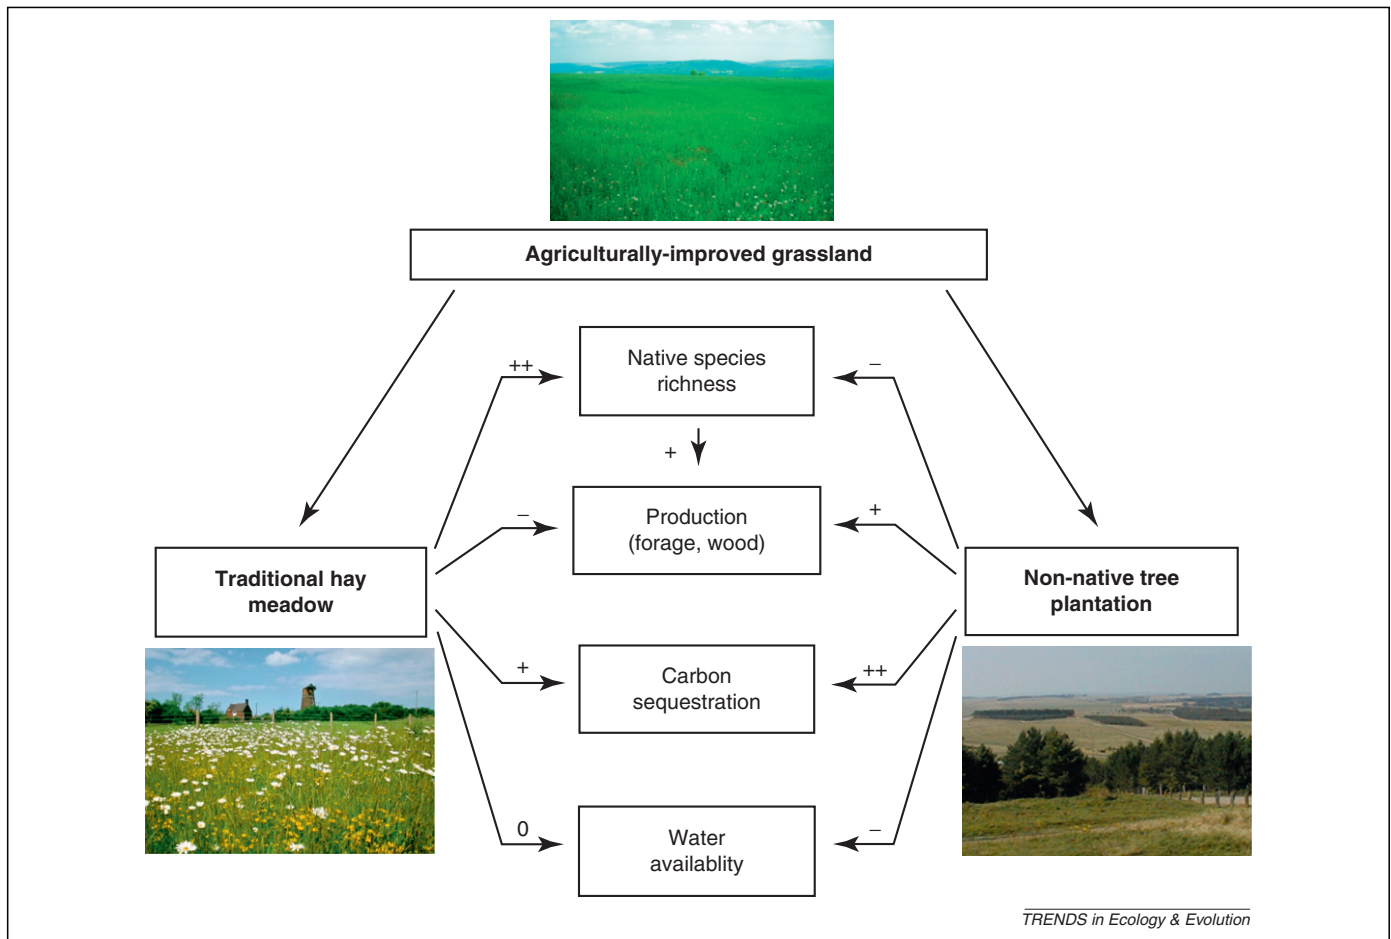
Agriculturally-improved grassland

++

Native species richness

−

+

−

Production (forage, wood)

+

Traditional hay meadow

Non-native tree plantation

+

Carbon sequestration

++

0

Water availablity

−

TRENDS in Ecology & Evolution